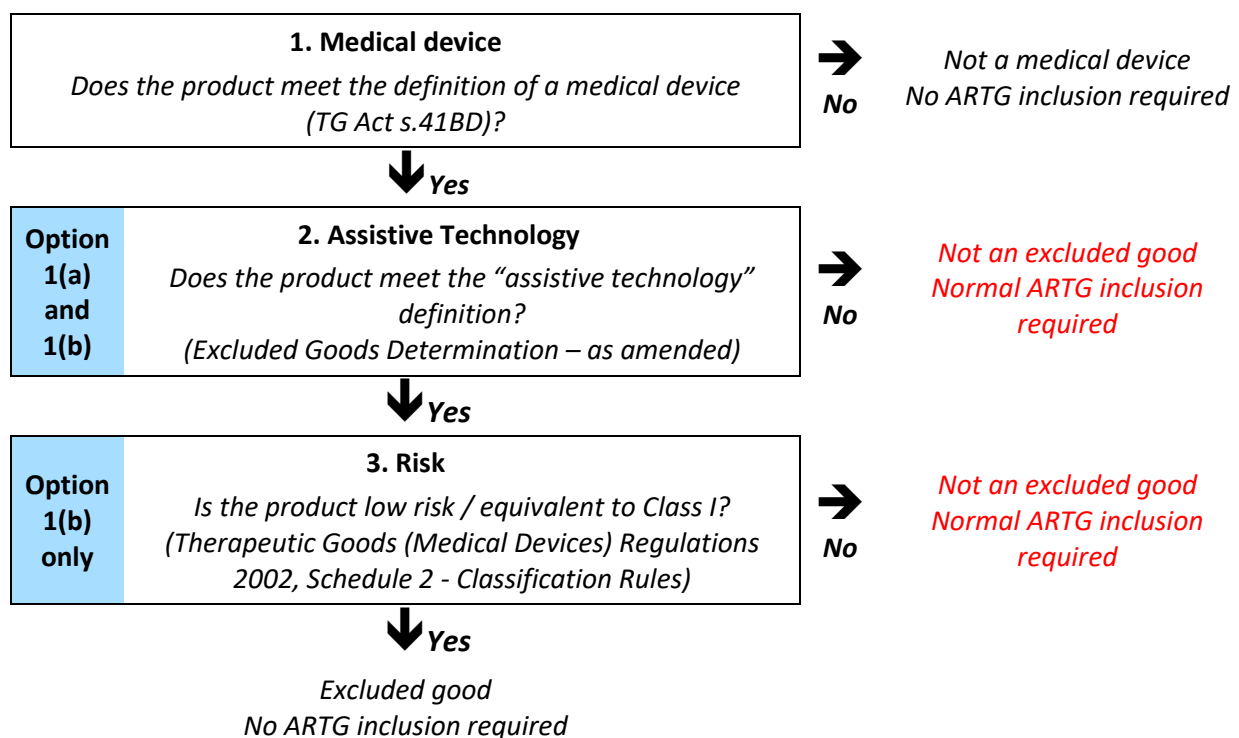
1. Medical device

Does the product meet the definition of a medical device (TG Act s.41BD)?

No

Not a medical device
No ARTG inclusion required

Yes

Option 1(a) and 1(b)

2. Assistive Technology

Does the product meet the "assistive technology" definition?
(Excluded Goods Determination – as amended)

No

Not an excluded good
Normal ARTG inclusion required

Yes

Option 1(b) only

3. Risk

Is the product low risk / equivalent to Class I?
(Therapeutic Goods (Medical Devices) Regulations 2002, Schedule 2 - Classification Rules)

No

Not an excluded good
Normal ARTG inclusion required

Yes

Excluded good
No ARTG inclusion required